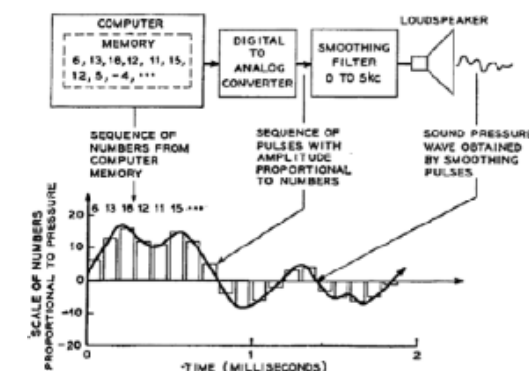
COMPUTER

MEMORY

6, 13, 18, 12, 11, 15, 12, 5, -4, ···

DIGITAL TO ANALOG CONVERTER

SMOOTHING FILTER 0 TO 5kc

LOUDSPEAKER

SEQUENCE OF NUMBERS FROM COMPUTER MEMORY

SEQUENCE OF PULSES WITH AMPLITUDE PROPORTIONAL TO NUMBERS

SOUND PRESSURE WAVE OBTAINED BY SMOOTHING PULSES

6 13 18 12 11 15 ···

SCALE OF NUMBERS PROPORTIONAL TO PRESSURE

20

10

0

-10

-20

0

1

2

TIME (MILLISECONDS)